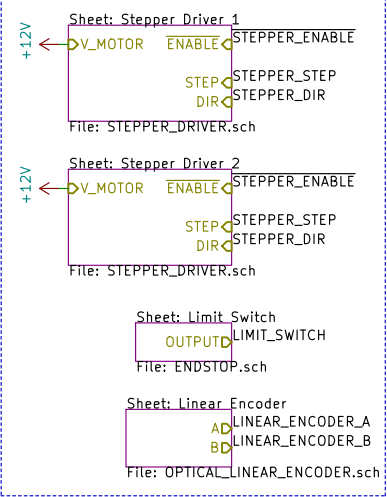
Sheet: Stepper Driver 1
+12V
V_MOTOR
$\overline{ENABLE}$
$\overline{STEPPER\_ENABLE}$
STEP
STEPPER_STEP
DIR
STEPPER_DIR
File: STEPPER_DRIVER.sch

Sheet: Stepper Driver 2
+12V
V_MOTOR
$\overline{ENABLE}$
$\overline{STEPPER\_ENABLE}$
STEP
STEPPER_STEP
DIR
STEPPER_DIR
File: STEPPER_DRIVER.sch

Sheet: Limit Switch
OUTPUT
LIMIT_SWITCH
File: ENDSTOP.sch

Sheet: Linear Encoder
A
LINEAR_ENCODER_A
B
LINEAR_ENCODER_B
File: OPTICAL_LINEAR_ENCODER.sch